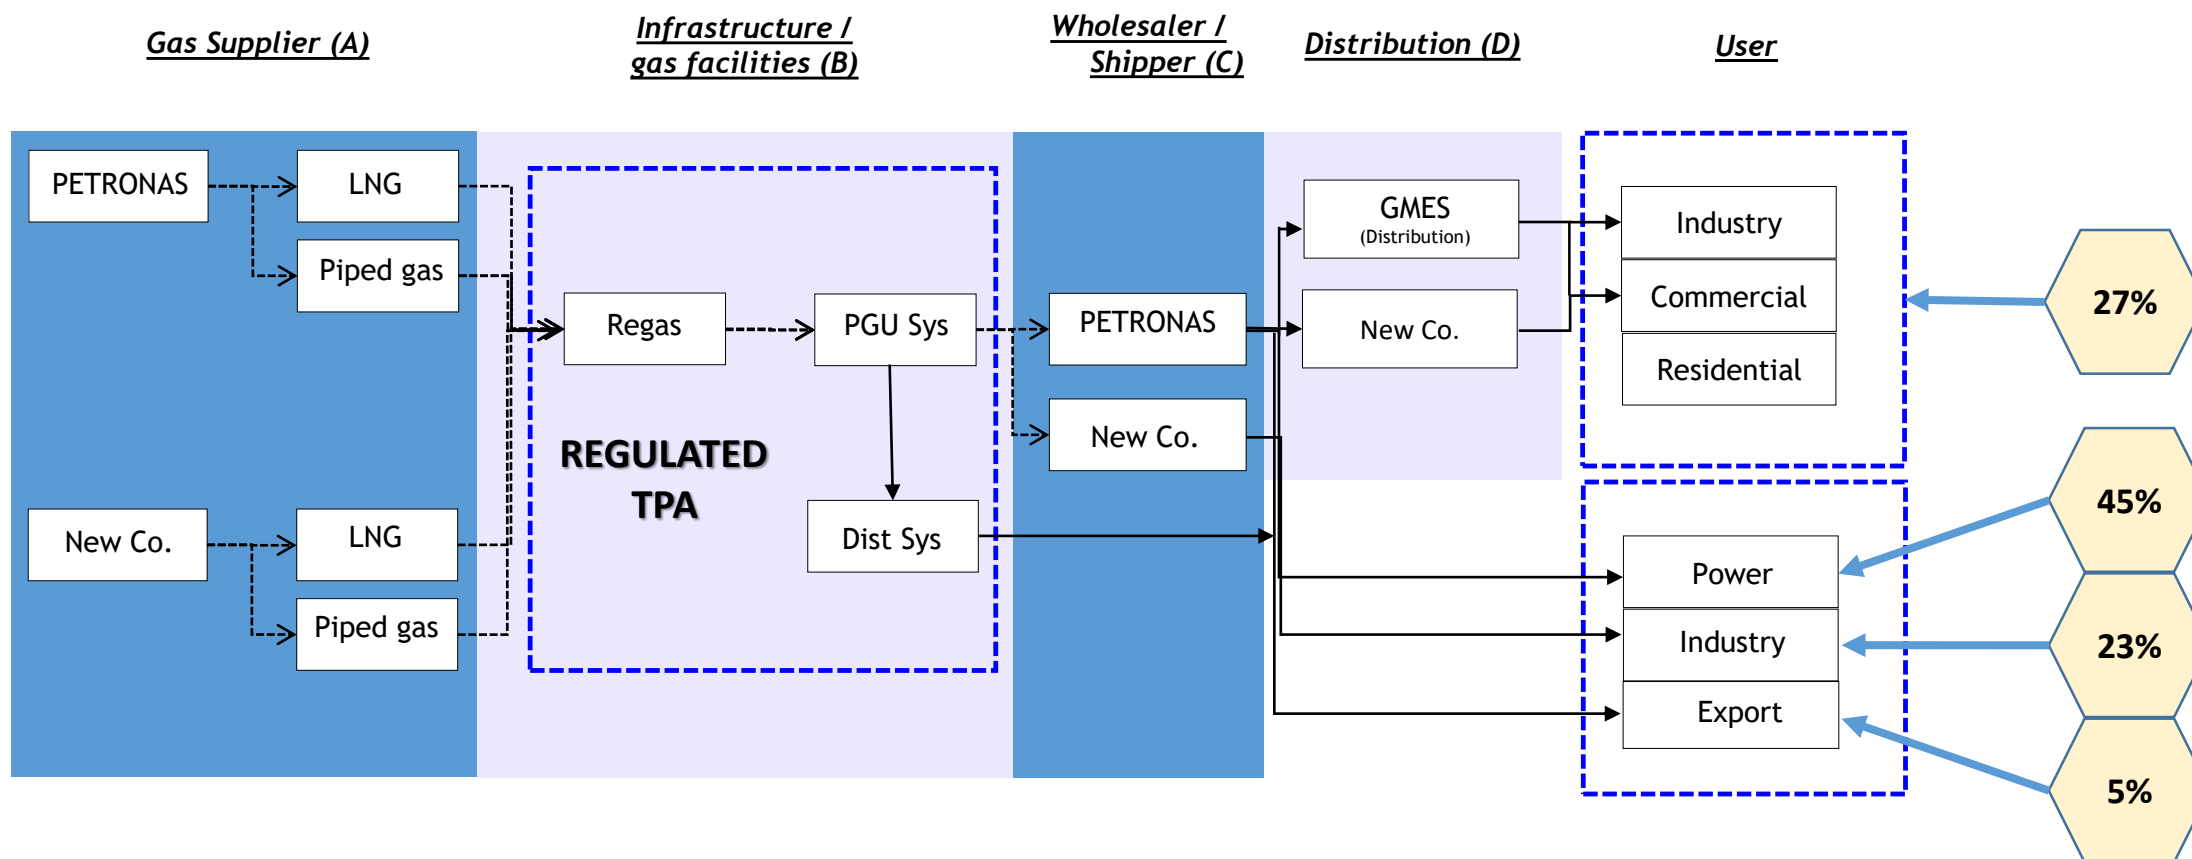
Gas Supplier (A)

Infrastructure / gas facilities (B)

Wholesaler / Shipper (C)

Distribution (D)

User

PETRONAS

LNG

Piped gas

Regas

PGU Sys

REGULATED TPA

Dist Sys

New Co.

LNG

Piped gas

PETRONAS

New Co.

GMES
(Distribution)

New Co.

Industry

Commercial

Residential

Power

Industry

Export

27%

45%

23%

5%